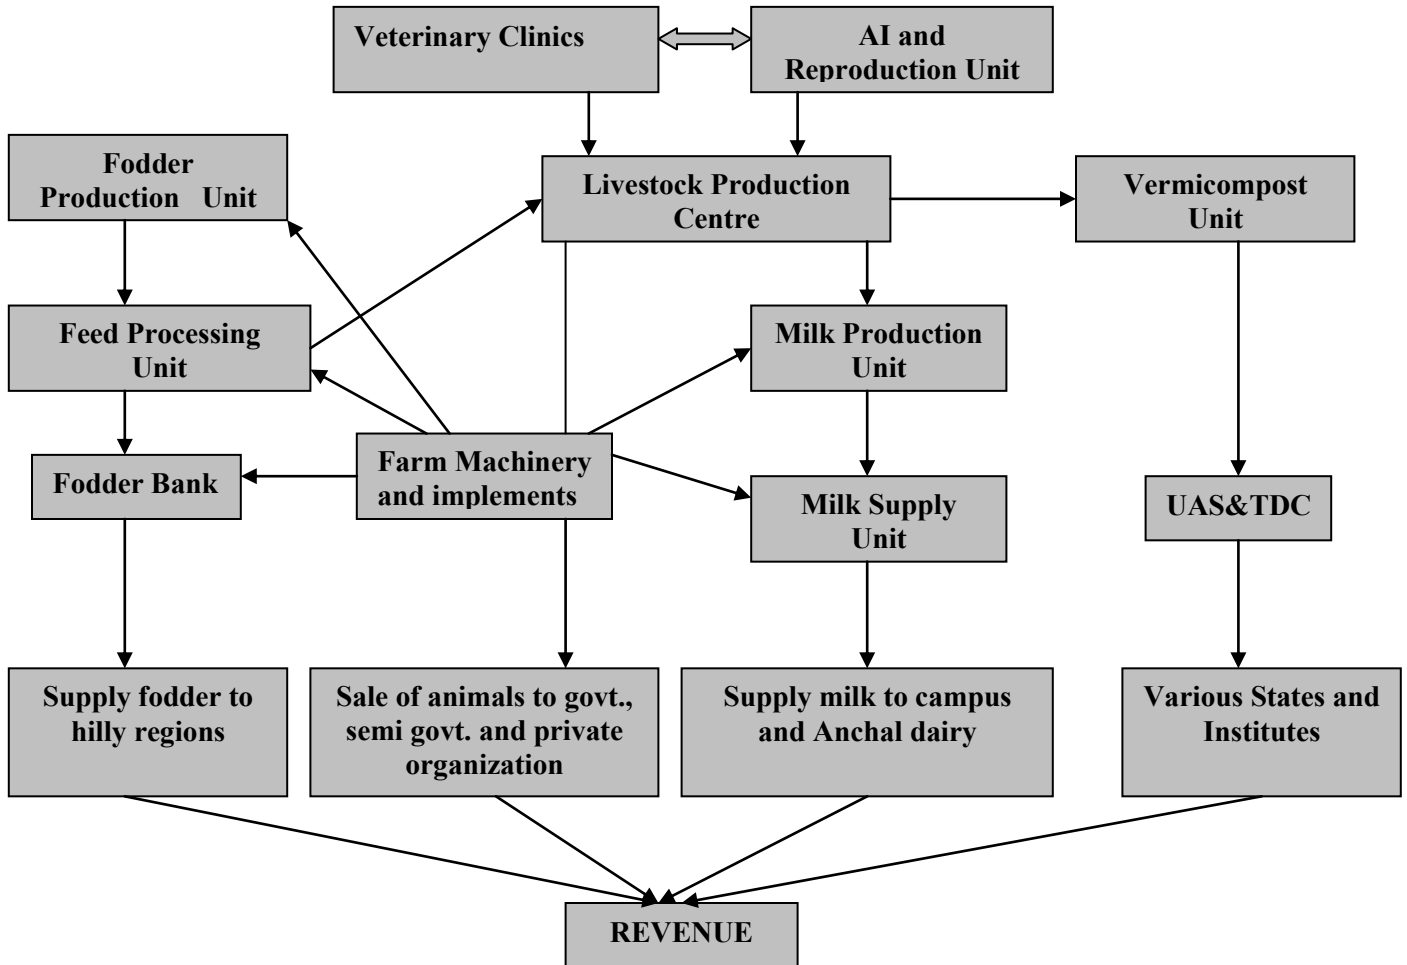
Veterinary Clinics

AI and Reproduction Unit

Fodder Production Unit

Livestock Production Centre

Vermicompost Unit

Feed Processing Unit

Milk Production Unit

Fodder Bank

Farm Machinery and implements

Milk Supply Unit

UAS&TDC

Supply fodder to hilly regions

Sale of animals to govt., semi govt. and private organization

Supply milk to campus and Anchal dairy

Various States and Institutes

REVENUE